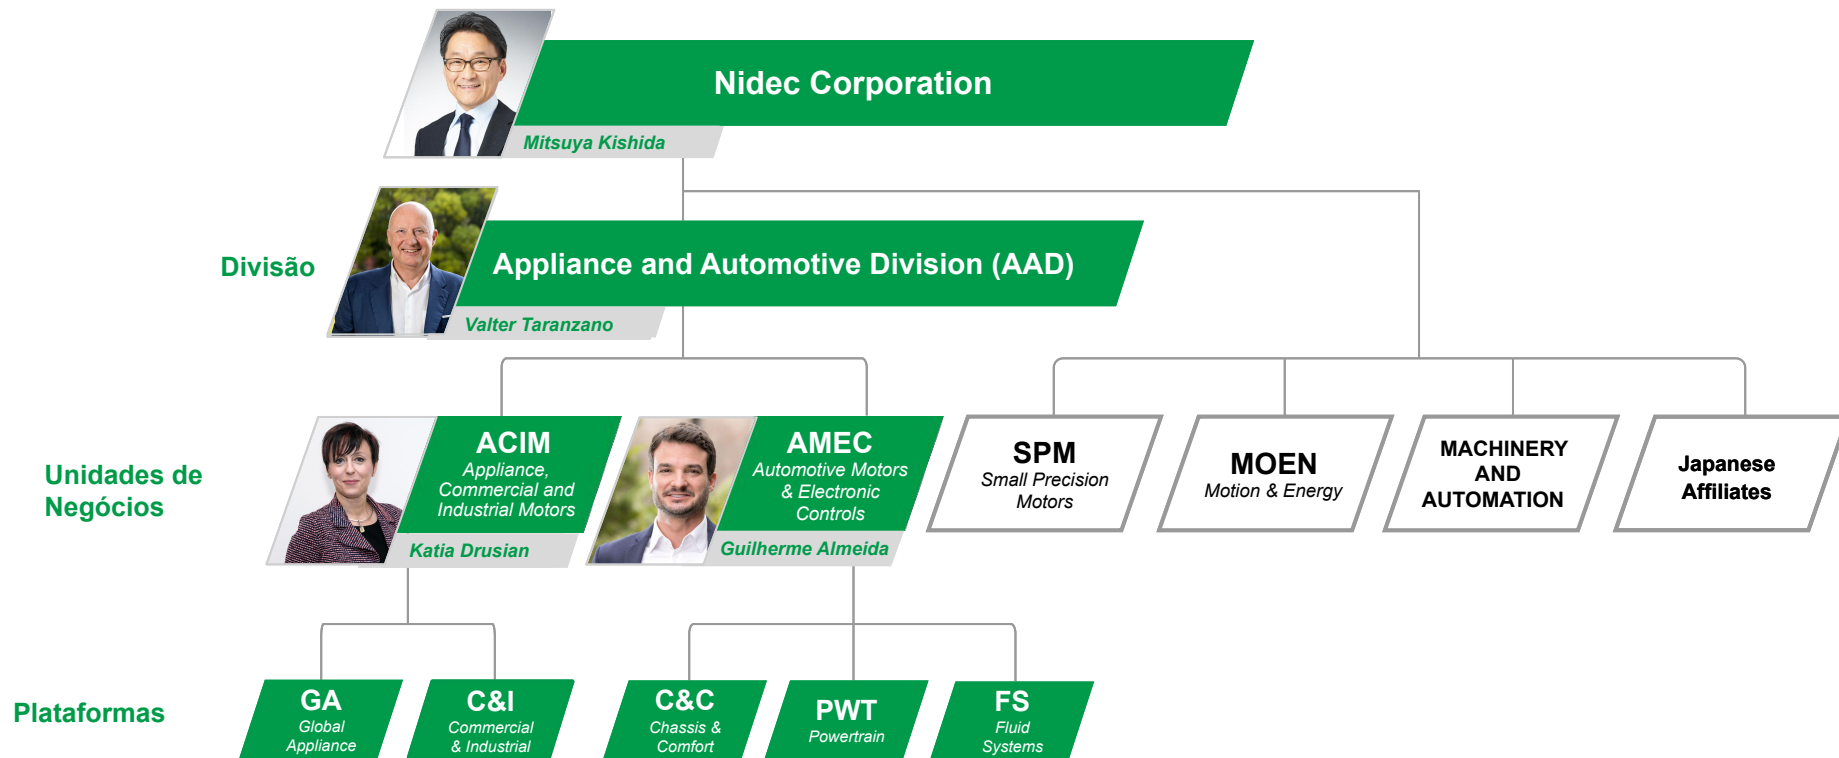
Nidec Corporation
Mitsuya Kishida

Divisão

Appliance and Automotive Division (AAD)
Valter Taranzano

Unidades de Negócios

ACIM
Appliance, Commercial and Industrial Motors
Katia Drusian

AMEC
Automotive Motors & Electronic Controls
Guilherme Almeida

SPM
Small Precision Motors

MOEN
Motion & Energy

MACHINERY AND AUTOMATION

Japanese Affiliates

Plataformas

GA
Global Appliance

C&I
Commercial & Industrial

C&C
Chassis & Comfort

PWT
Powertrain

FS
Fluid Systems